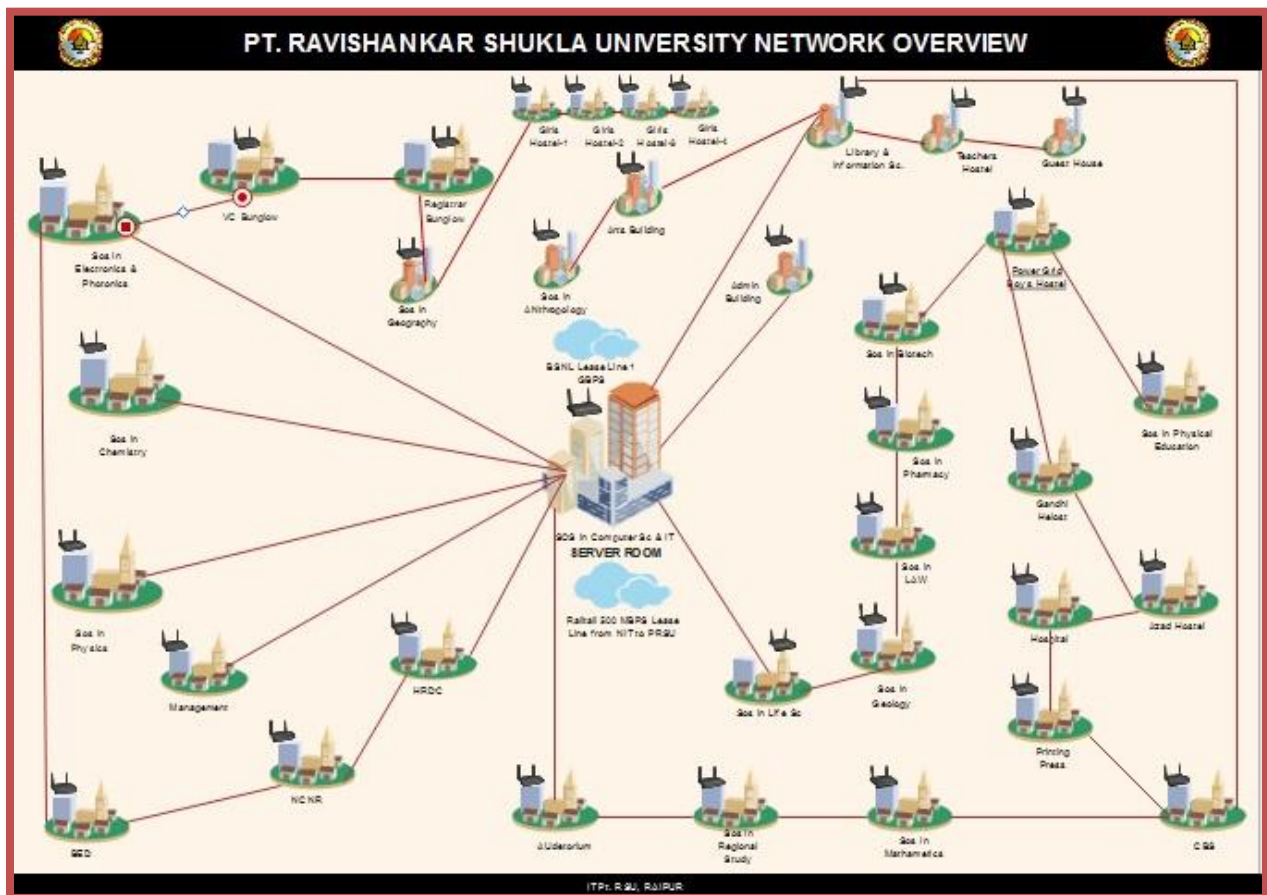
PT. RAVISHANKAR SHUKLA UNIVERSITY NETWORK OVERVIEW

Girls Hostel-1
Girls Hostel-2
Girls Hostel-3
Girls Hostel-4

Library & Information Sc.
Teachers Hostel
Guest House

VC Bunglow
Registrar Bunglow
SoS In Electronics & Photonics
SoS In Geography
Arts Building
SoS In Anthropology
Admin Building
Power Grid Boy's Hostel
SoS In Biotech
BSNL Lease Line 1 GBPS
SoS In Chemistry
SoS In Physical Education
SoS In Pharmacy
Gandhi Helost
SOS In Computer Sc & IT
SERVER ROOM
SoS In LAW
Railtail 300 MBPS Lease Line from NIT to PRSU
SoS In Physics
Azad Hostel
Hostel
Management
HRDC
SoS In Life Sc
SoS In Geology
Printing Press
NCNR
SED
Auditorium
SoS In Regional Study
SoS In Mathematics
CSS

IT Pt. RSU, RAIPUR